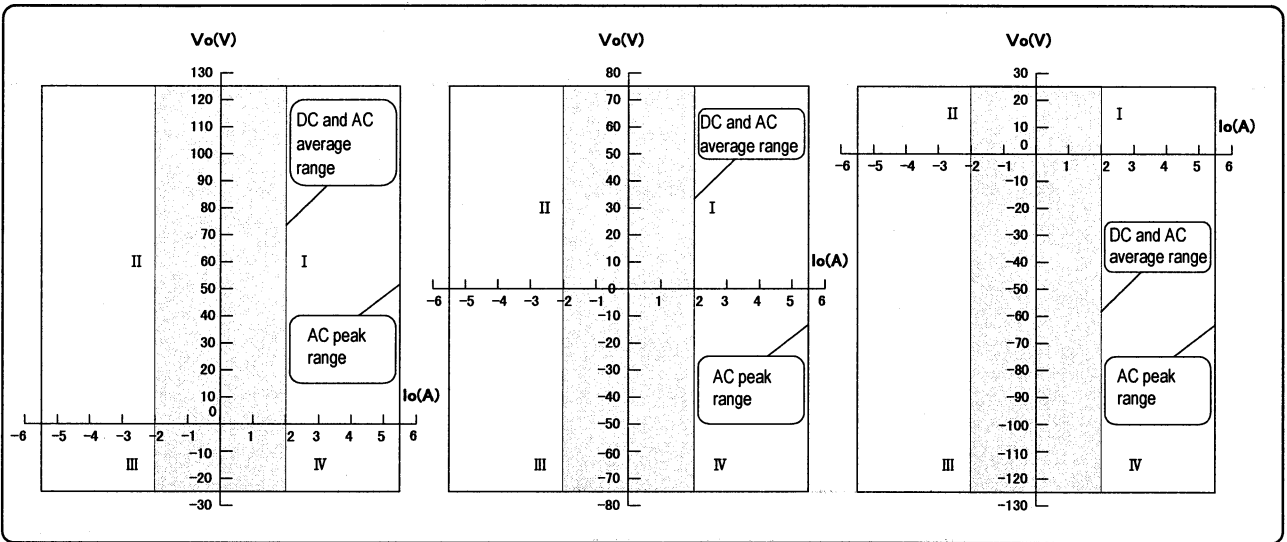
Vo(V)

130
120
110
100
90
80
70
60
50
40
30
20
10
0
−10
−20
−30

DC and AC average range

AC peak range

II
I
III
IV

Io(A)

−6 −5 −4 −3 −2 −1 1 2 3 4 5 6

Vo(V)

80
70
60
50
40
30
20
10
0
−10
−20
−30
−40
−50
−60
−70
−80

DC and AC average range

AC peak range

II
I
III
IV

Io(A)

−6 −5 −4 −3 −2 −1 1 2 3 4 5 6

Vo(V)

30
20
10
0
−10
−20
−30
−40
−50
−60
−70
−80
−90
−100
−110
−120
−130

II
I

Io(A)

−6 −5 −4 −3 −2 −1 1 2 3 4 5 6

DC and AC average range

AC peak range

III
IV